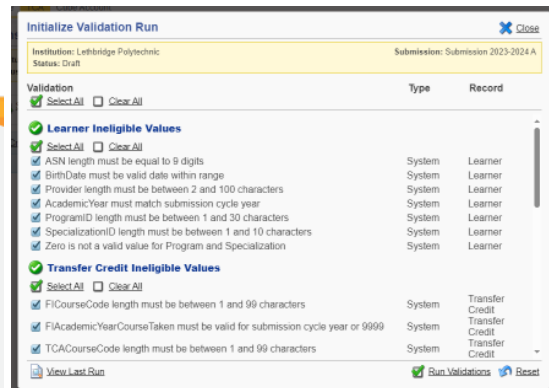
Initialize Validation Run

Close

Institution: Lethbridge Polytechnic
Status: Draft

Submission: Submission 2023-2024 A

| Validation | Type | Record |
|---|---|---|
| Select All Clear All | | |

Learner Ineligible Values

Select All Clear All

| | | |
|---|---|---|
| ASN length must be equal to 9 digits | System | Learner |
| BirthDate must be valid date within range | System | Learner |
| Provider length must be between 2 and 100 characters | System | Learner |
| AcademicYear must match submission cycle year | System | Learner |
| ProgramID length must be between 1 and 30 characters | System | Learner |
| SpecializationID length must be between 1 and 10 characters | System | Learner |
| Zero is not a valid value for Program and Specialization | System | Learner |

Transfer Credit Ineligible Values

Select All Clear All

| | | |
|---|---|---|
| FICourseCode length must be between 1 and 99 characters | System | Transfer Credit |
| FIAcademicYearCourseTaken must be valid for submission cycle year or 9999 | System | Transfer Credit |
| TCACourseCode length must be between 1 and 99 characters | System | Transfer Credit |

View Last Run

Run Validations Reset